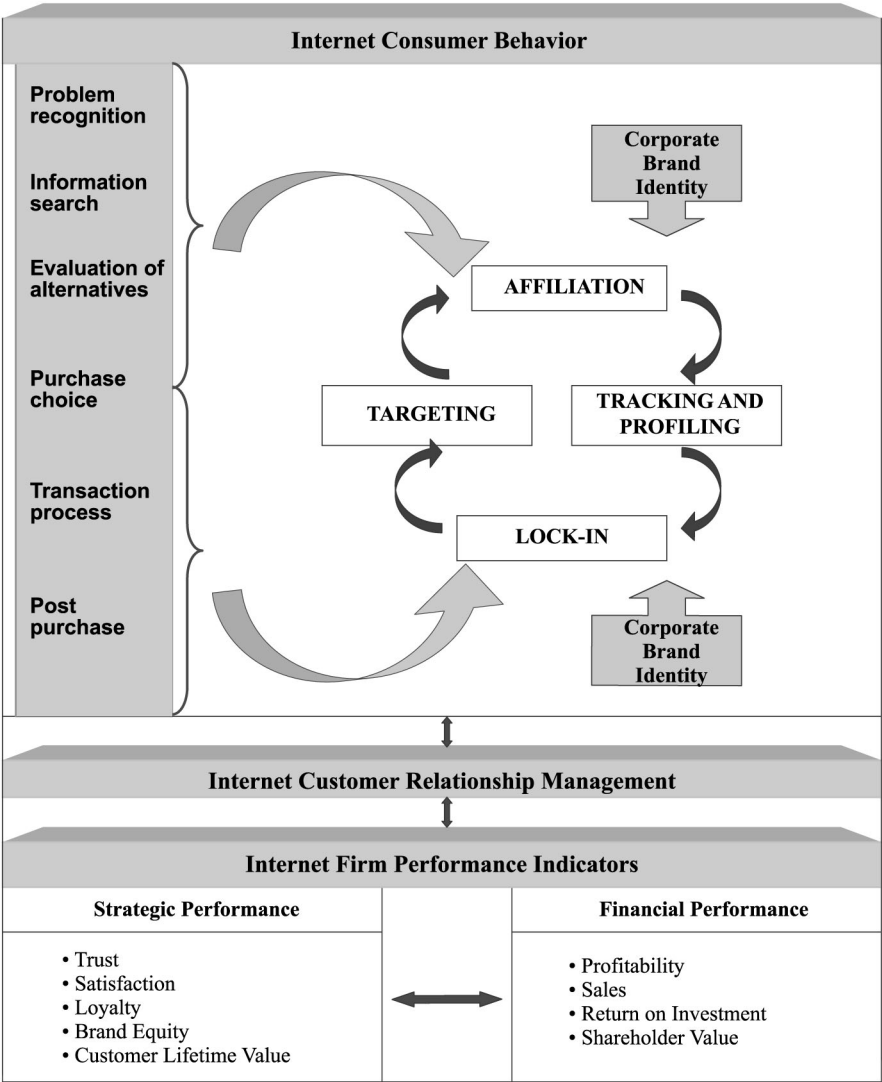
Internet Consumer Behavior

Problem recognition

Information search

Evaluation of alternatives

Purchase choice

Transaction process

Post purchase

Corporate Brand Identity

AFFILIATION

TARGETING

TRACKING AND PROFILING

LOCK-IN

Corporate Brand Identity

Internet Customer Relationship Management

Internet Firm Performance Indicators

| Strategic Performance | Financial Performance |
|---|---|
| • Trust<br>• Satisfaction<br>• Loyalty<br>• Brand Equity<br>• Customer Lifetime Value | • Profitability<br>• Sales<br>• Return on Investment<br>• Shareholder Value |